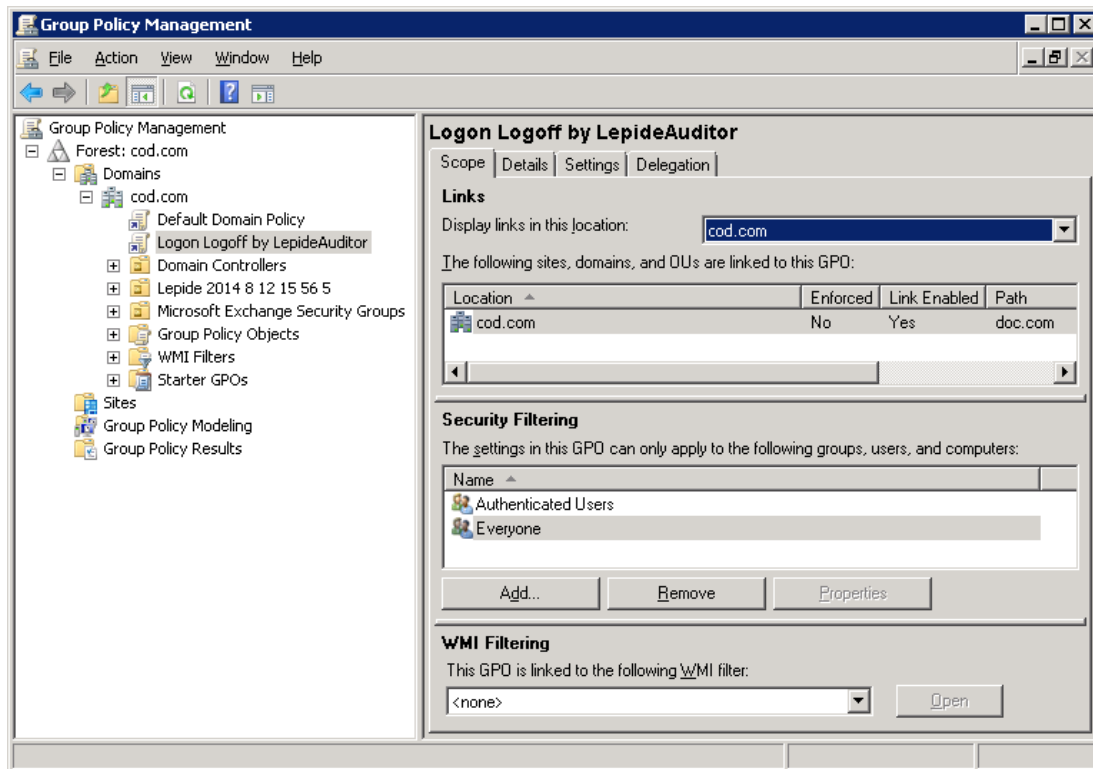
Group Policy Management

File Action View Window Help

Group Policy Management
Forest: cod.com
Domains
cod.com
Default Domain Policy
Logon Logoff by LepideAuditor
Domain Controllers
Lepide 2014 8 12 15 56 5
Microsoft Exchange Security Groups
Group Policy Objects
WMI Filters
Starter GPOs
Sites
Group Policy Modeling
Group Policy Results

Logon Logoff by LepideAuditor

Scope | Details | Settings | Delegation

Links

Display links in this location: cod.com

The following sites, domains, and OUs are linked to this GPO:

| Location | Enforced | Link Enabled | Path |
|---|---|---|---|
| cod.com | No | Yes | doc.com |

Security Filtering

The settings in this GPO can only apply to the following groups, users, and computers:

| Name |
|---|
| Authenticated Users |
| Everyone |

Add... Remove Properties

WMI Filtering

This GPO is linked to the following WMI filter:

<none>

Open